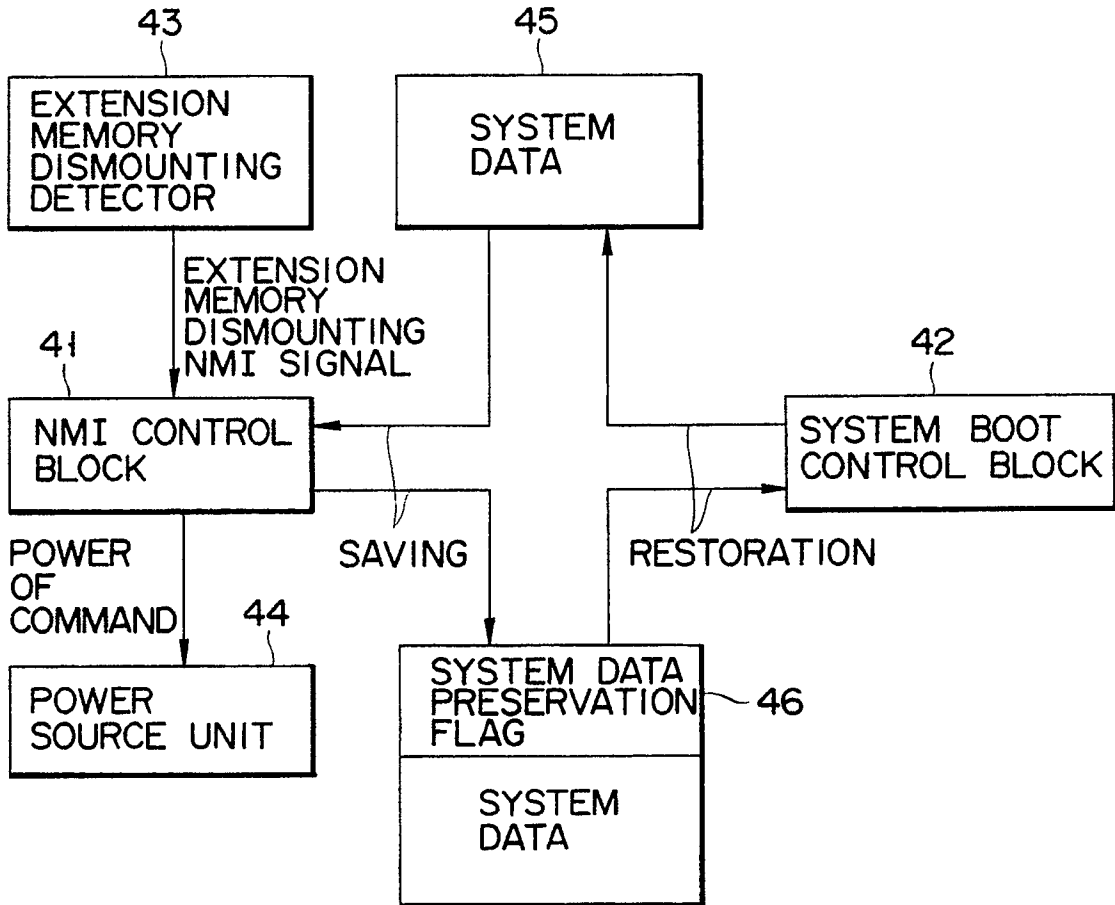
43

EXTENSION MEMORY DISMOUNTING DETECTOR

45

SYSTEM DATA

EXTENSION MEMORY DISMOUNTING NMI SIGNAL

41

42

NMI CONTROL BLOCK

SYSTEM BOOT CONTROL BLOCK

POWER OF COMMAND

SAVING

RESTORATION

44

POWER SOURCE UNIT

SYSTEM DATA PRESERVATION FLAG

46

SYSTEM DATA